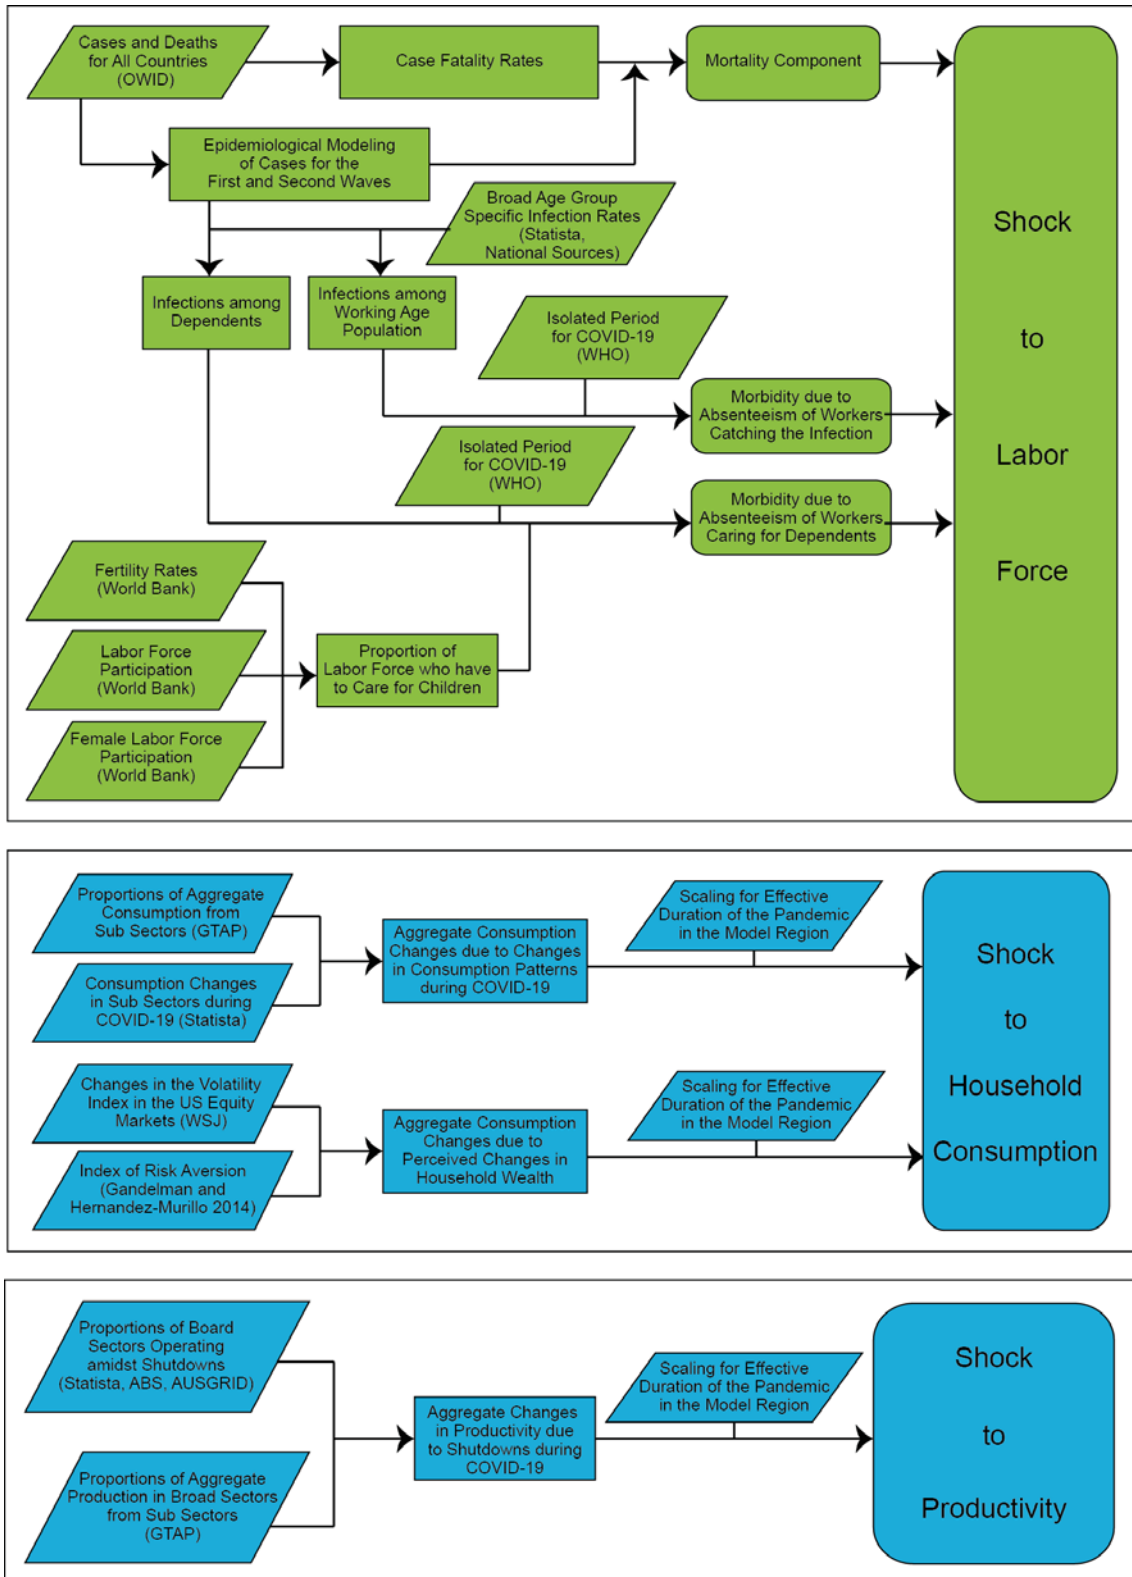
Cases and Deaths for All Countries (OWID)

Case Fatality Rates

Mortality Component

Epidemiological Modeling of Cases for the First and Second Waves

Broad Age Group Specific Infection Rates (Statista, National Sources)

Infections among Dependents

Infections among Working Age Population

Isolated Period for COVID-19 (WHO)

Morbidity due to Absenteeism of Workers Catching the Infection

Isolated Period for COVID-19 (WHO)

Morbidity due to Absenteeism of Workers Caring for Dependents

Fertility Rates (World Bank)

Labor Force Participation (World Bank)

Female Labor Force Participation (World Bank)

Proportion of Labor Force who have to Care for Children

Shock to Labor Force

Proportions of Aggregate Consumption from Sub Sectors (GTAP)

Consumption Changes in Sub Sectors during COVID-19 (Statista)

Aggregate Consumption Changes due to Changes in Consumption Patterns during COVID-19

Scaling for Effective Duration of the Pandemic in the Model Region

Changes in the Volatility Index in the US Equity Markets (WSJ)

Index of Risk Aversion (Gandelman and Hernandez-Murillo 2014)

Aggregate Consumption Changes due to Perceived Changes in Household Wealth

Scaling for Effective Duration of the Pandemic in the Model Region

Shock to Household Consumption

Proportions of Board Sectors Operating amidst Shutdowns (Statista, ABS, AUSGRID)

Proportions of Aggregate Production in Broad Sectors from Sub Sectors (GTAP)

Aggregate Changes in Productivity due to Shutdowns during COVID-19

Scaling for Effective Duration of the Pandemic in the Model Region

Shock to Productivity